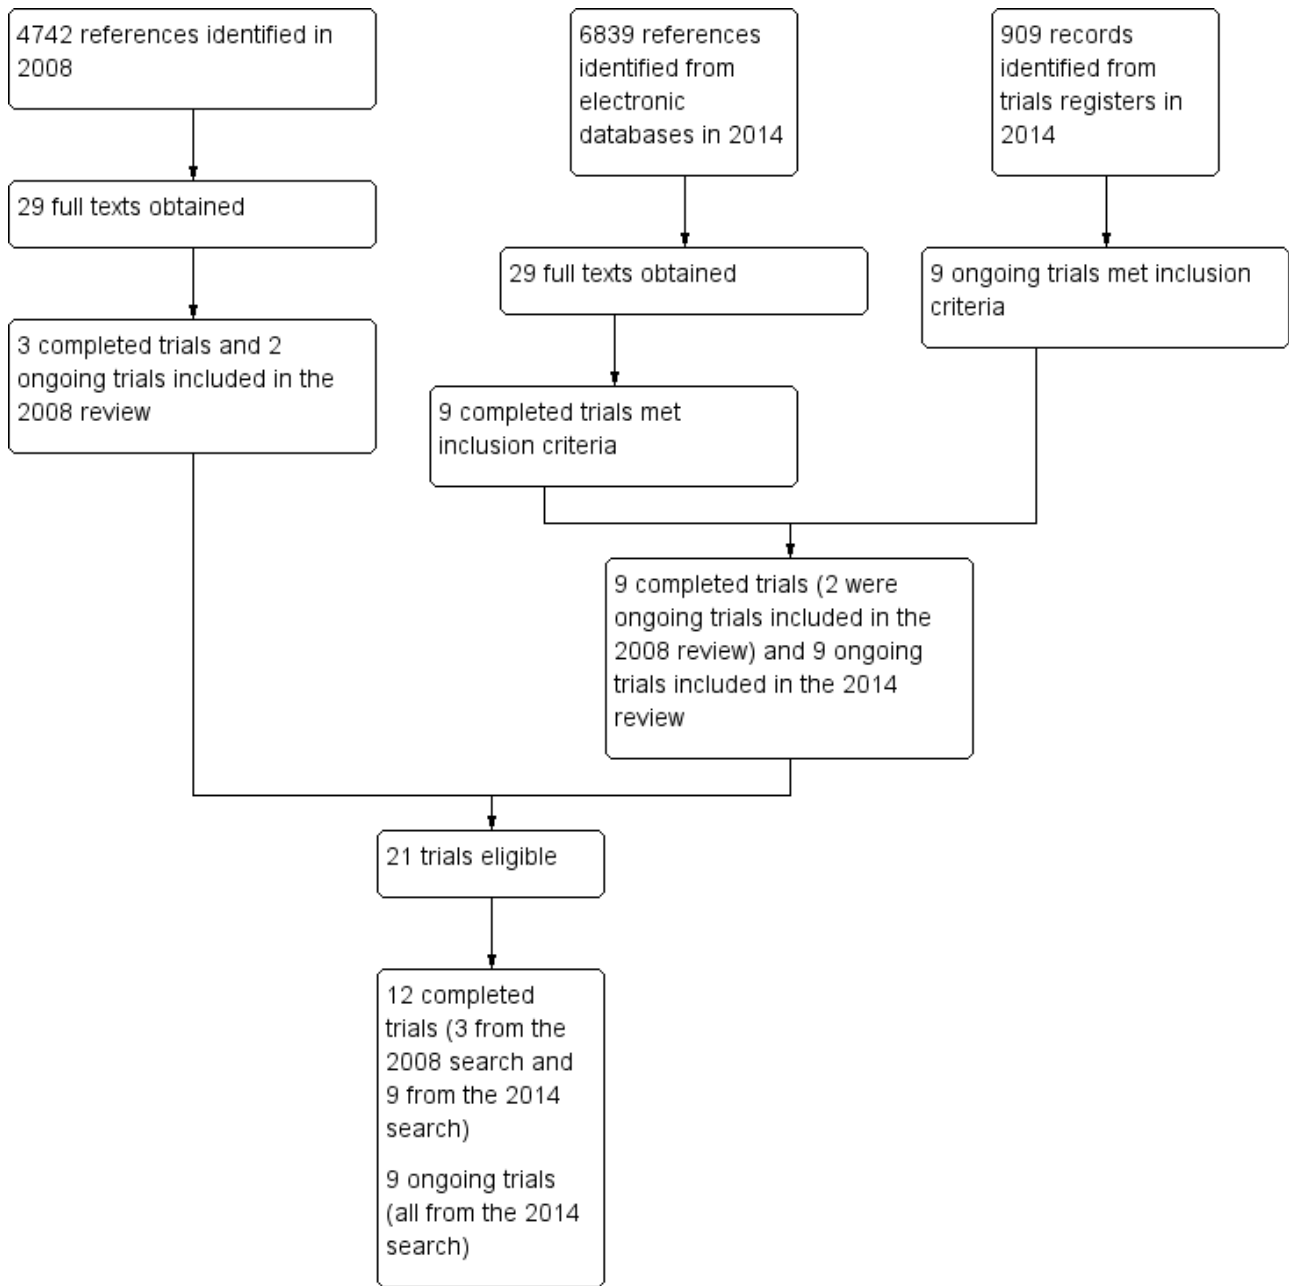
4742 references identified in 2008

29 full texts obtained

3 completed trials and 2 ongoing trials included in the 2008 review

6839 references identified from electronic databases in 2014

29 full texts obtained

9 completed trials met inclusion criteria

909 records identified from trials registers in 2014

9 ongoing trials met inclusion criteria

9 completed trials (2 were ongoing trials included in the 2008 review) and 9 ongoing trials included in the 2014 review

21 trials eligible

12 completed trials (3 from the 2008 search and 9 from the 2014 search)

9 ongoing trials (all from the 2014 search)